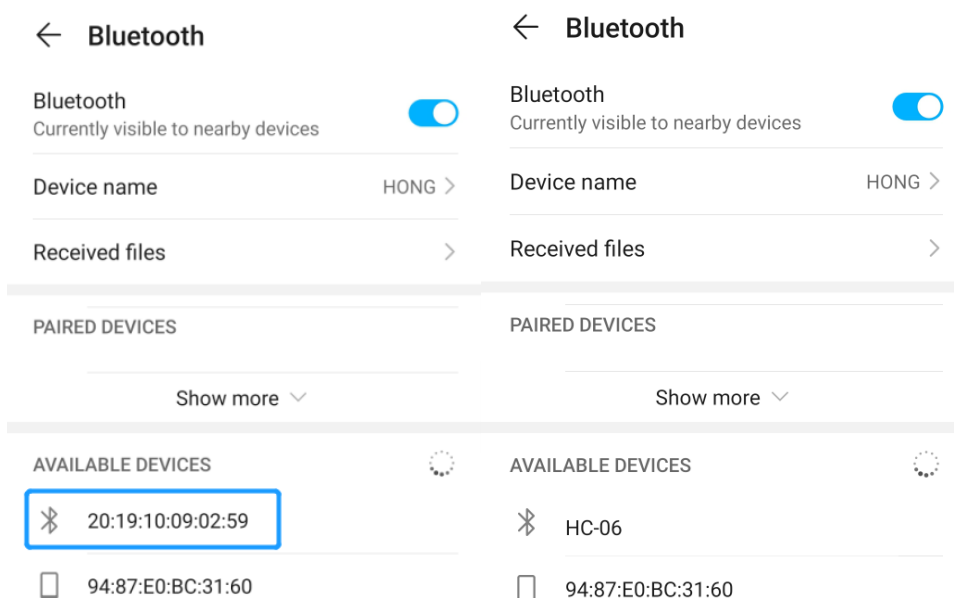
Bluetooth

Bluetooth
Currently visible to nearby devices

Device name HONG

Received files

PAIRED DEVICES

Show more

AVAILABLE DEVICES

20:19:10:09:02:59

94:87:E0:BC:31:60

Bluetooth

Bluetooth
Currently visible to nearby devices

Device name HONG

Received files

PAIRED DEVICES

Show more

AVAILABLE DEVICES

HC-06

94:87:E0:BC:31:60